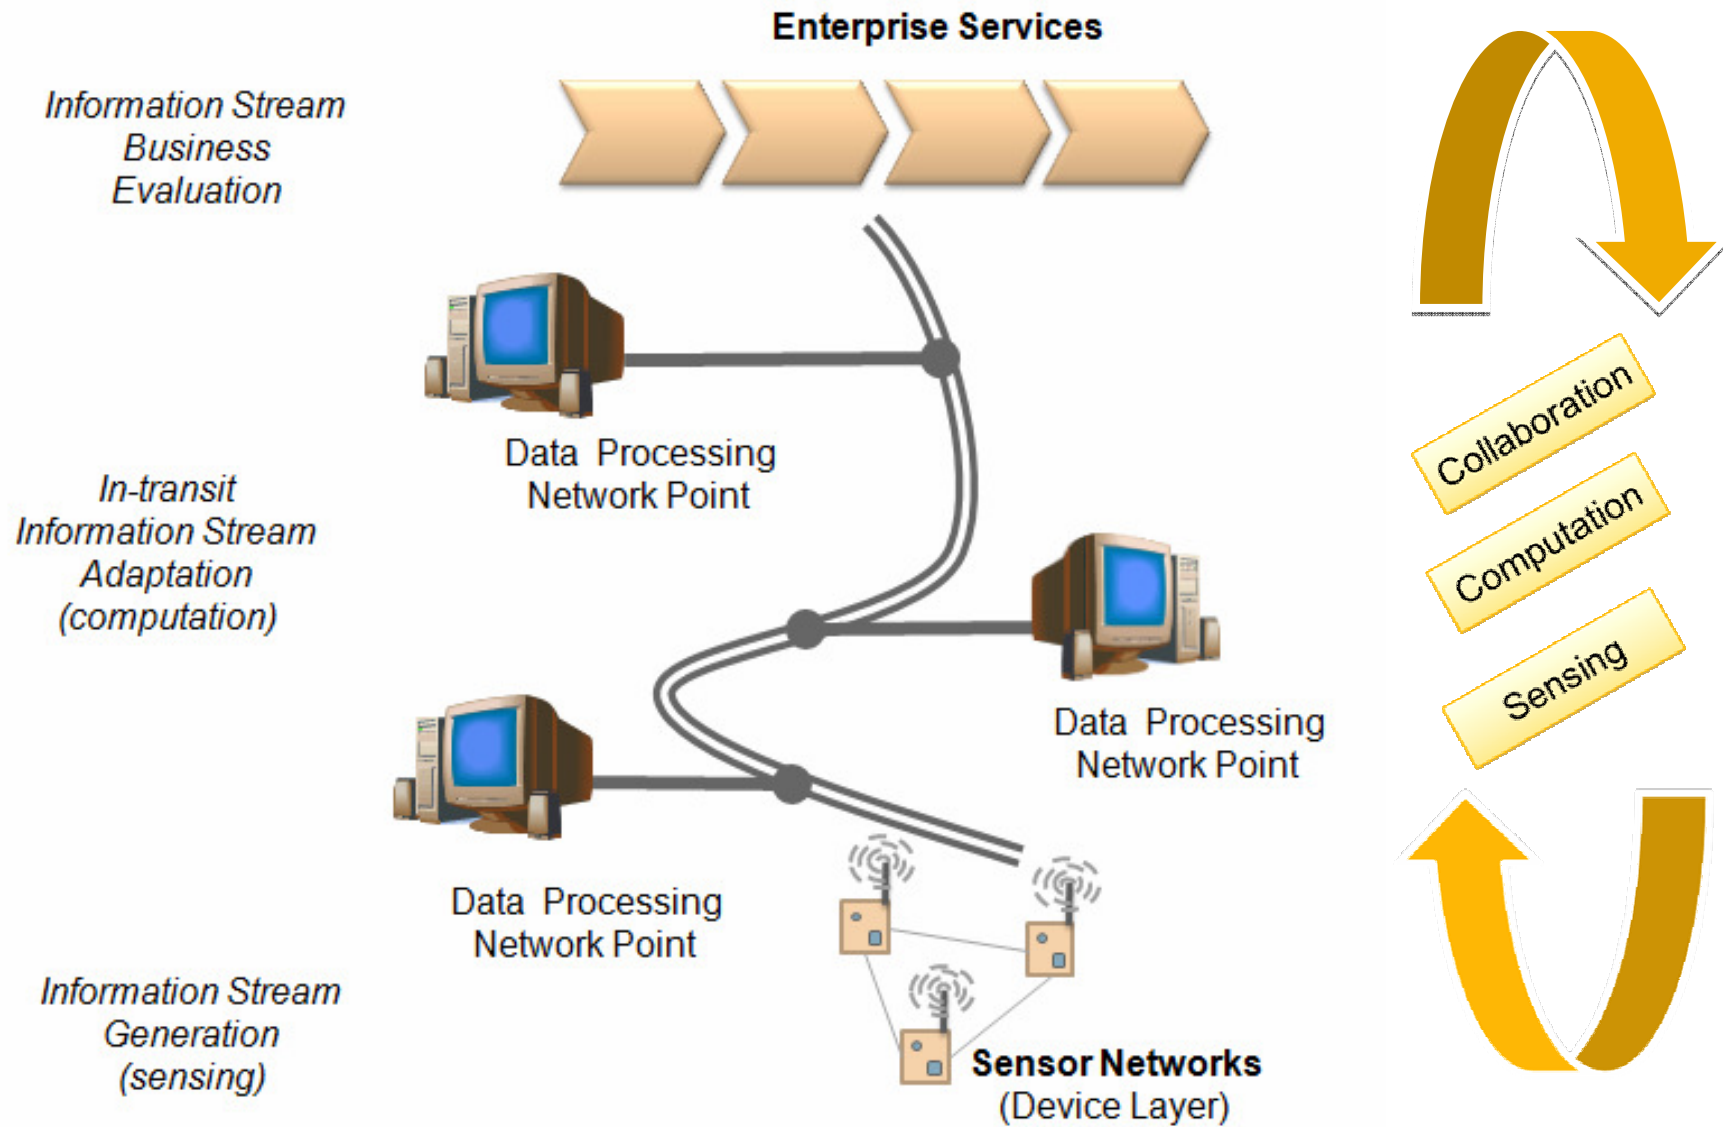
Enterprise Services

Information Stream Business Evaluation

Collaboration

Computation

Sensing

Data Processing Network Point

In-transit Information Stream Adaptation (computation)

Data Processing Network Point

Data Processing Network Point

Information Stream Generation (sensing)

Sensor Networks (Device Layer)